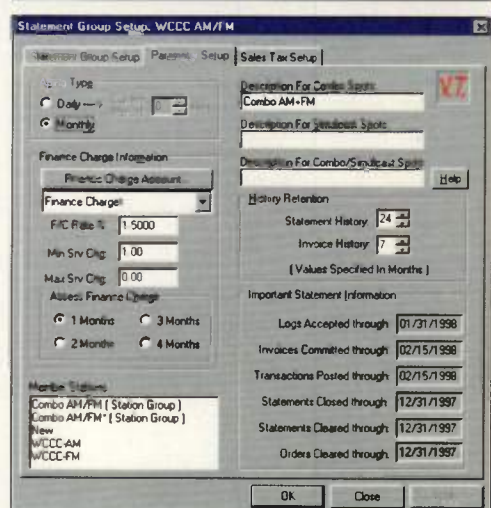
Statement Group Setup, WCCC AM/FM

Statement Group Setup | Params Setup | Sales Tax Setup

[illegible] Type
Daily
Monthly

Finance Charge Information
Finance Charge Account...
Finance Charge
F/C Rate % 1.5000
Min Srv Chg 1.00
Max Srv Chg 0.00
Assess Finance Charge
1 Months
3 Months
2 Months
4 Months

Member Stations
Combo AM/FM ( Station Group )
Combo AM/FM* ( Station Group )
New
WCCC-AM
WCCC-FM

Description For Combo Spots
Combo AM+FM
Description For Simulcast Spots

Description For Combo/Simulcast Spots

Help

History Retention
Statement History 24
Invoice History 7
( Values Specified In Months )

Important Statement Information
Logs Accepted through 01/31/1998
Invoices Committed through 02/15/1998
Transactions Posted through 02/15/1998
Statements Closed through 12/31/1997
Statements Cleared through 12/31/1997
Orders Cleared through 12/31/1997

OK
Close